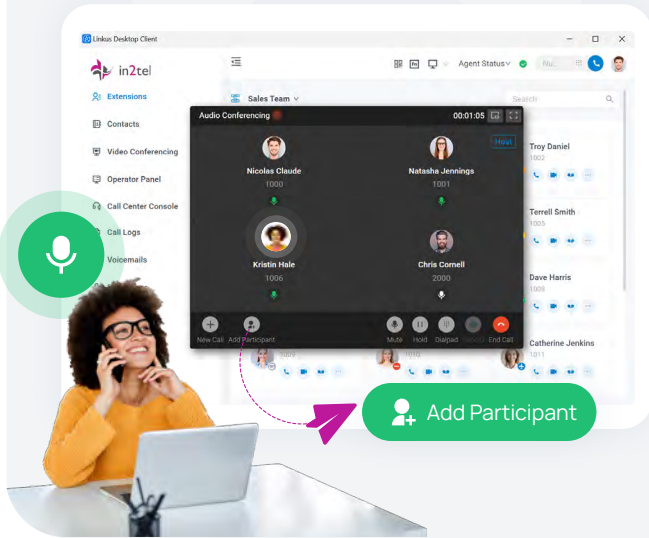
Linkus Desktop Client

in2tel

Extensions

Contacts

Video Conferencing

Operator Panel

Call Center Console

Call Logs

Voicemails

Agent Status

Sales Team

Search

Audio Conferencing

00:01:05

Host

Nicolas Claude
1000

Natasha Jennings
1001

Kristin Hale
1006

Chris Cornell
2000

New Call
Add Participant

Mute
Hold
Dialpad
Record
End Call

Troy Daniel
1002

Terrell Smith
1005

Dave Harris
1009

Catherine Jenkins
1011

1009

1010

Add Participant